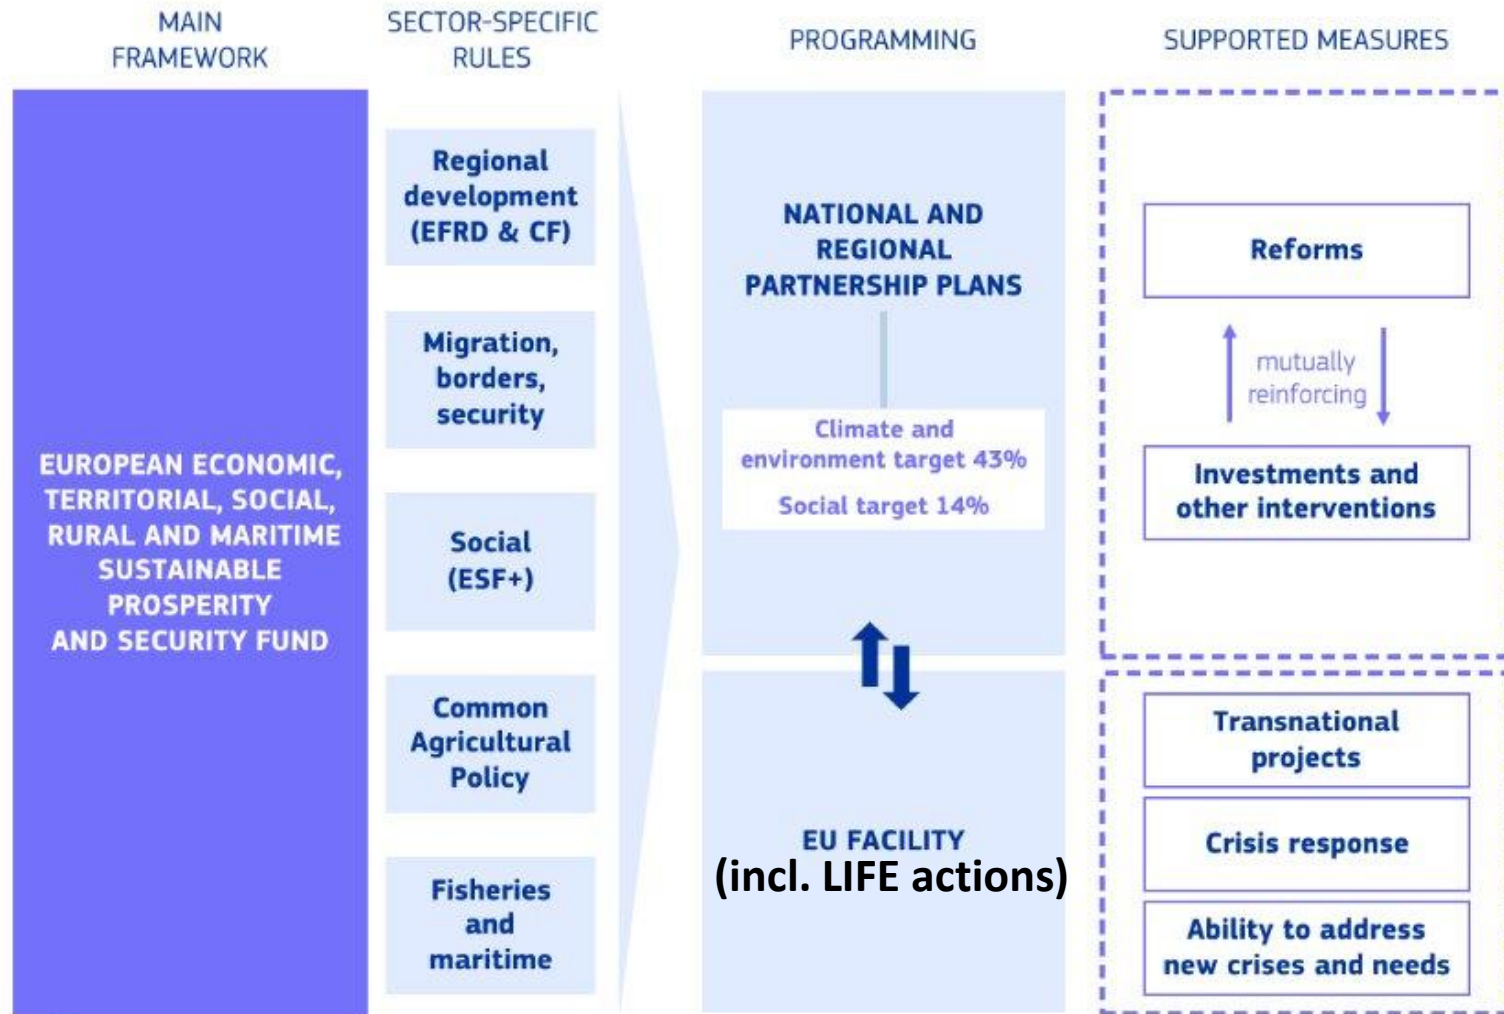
MAIN FRAMEWORK

SECTOR-SPECIFIC RULES

PROGRAMMING

SUPPORTED MEASURES

EUROPEAN ECONOMIC, TERRITORIAL, SOCIAL, RURAL AND MARITIME SUSTAINABLE PROSPERITY AND SECURITY FUND

Regional development (EFRD & CF)

Migration, borders, security

Social (ESF+)

Common Agricultural Policy

Fisheries and maritime

NATIONAL AND REGIONAL PARTNERSHIP PLANS

Climate and environment target 43%

Social target 14%

EU FACILITY
(incl. LIFE actions)

Reforms

mutually reinforcing

Investments and other interventions

Transnational projects

Crisis response

Ability to address new crises and needs